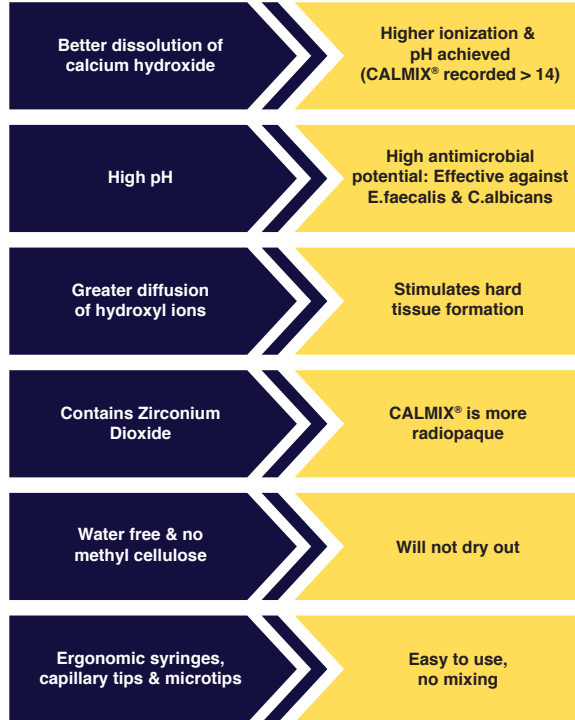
Better dissolution of calcium hydroxide

Higher ionization & pH achieved (CALMIX® recorded > 14)

High pH

High antimicrobial potential: Effective against E.faecalis & C.albicans

Greater diffusion of hydroxyl ions

Stimulates hard tissue formation

Contains Zirconium Dioxide

CALMIX® is more radiopaque

Water free & no methyl cellulose

Will not dry out

Ergonomic syringes, capillary tips & microtips

Easy to use, no mixing